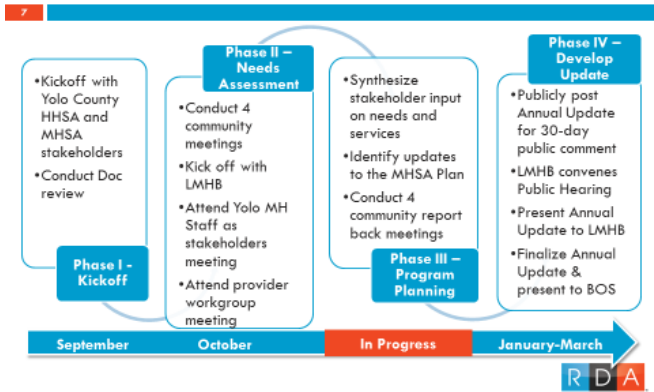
7

•Kickoff with Yolo County HHSA and MHSA stakeholders

•Conduct Doc review

Phase I - Kickoff

Phase II – Needs Assessment

•Conduct 4 community meetings

•Kick off with LMHB

•Attend Yolo MH Staff as stakeholders meeting

•Attend provider workgroup meeting

•Synthesize stakeholder input on needs and services

•Identify updates to the MHSA Plan

•Conduct 4 community report back meetings

Phase III – Program Planning

Phase IV – Develop Update

•Publicly post Annual Update for 30-day public comment

•LMHB convenes Public Hearing

•Present Annual Update to LMHB

•Finalize Annual Update & present to BOS

September

October

In Progress

January-March

RDA